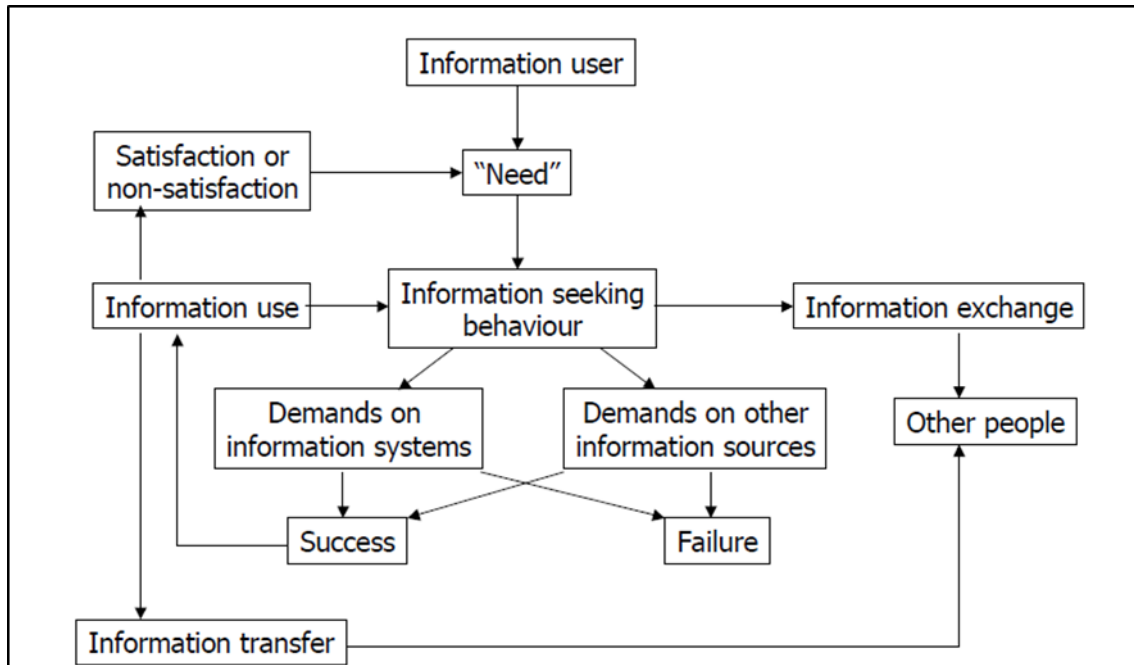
Information user

Satisfaction or non-satisfaction

"Need"

Information use

Information seeking behaviour

Information exchange

Demands on information systems

Demands on other information sources

Other people

Success

Failure

Information transfer